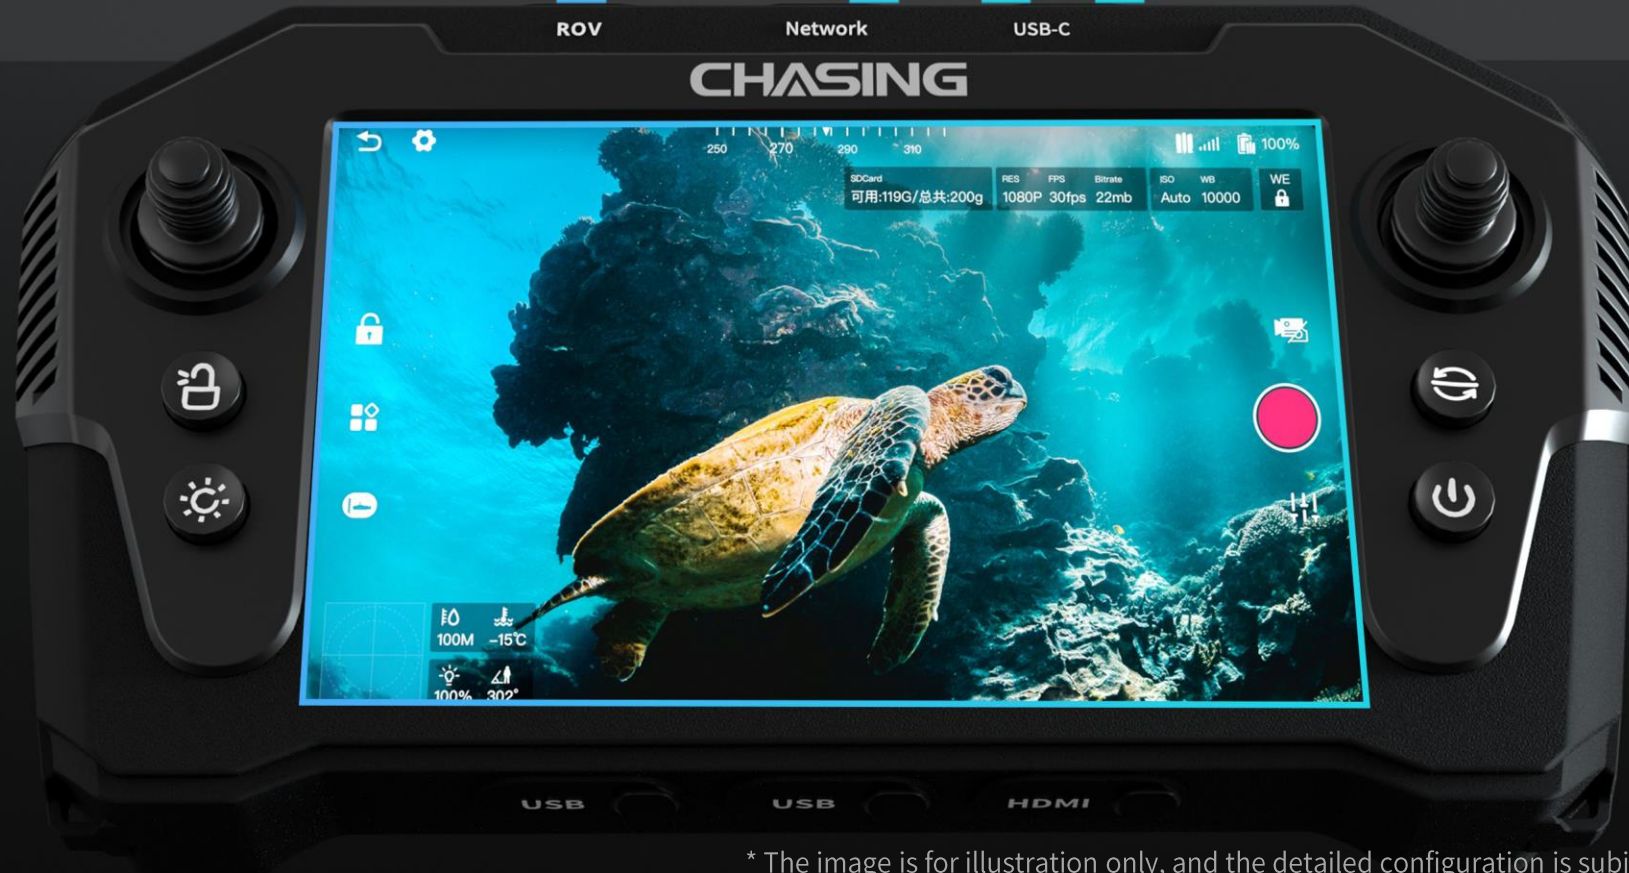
ROV Network USB-C

CHASING

250 270 290 310

100%

SDCard
可用:119G/总共:200g

RES 1080P FPS 30fps Bitrate 22mb

ISO Auto WB 10000

WE

100M -15℃

100% 302°

USB USB HDMI

* The image is for illustration only, and the detailed configuration is subj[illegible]